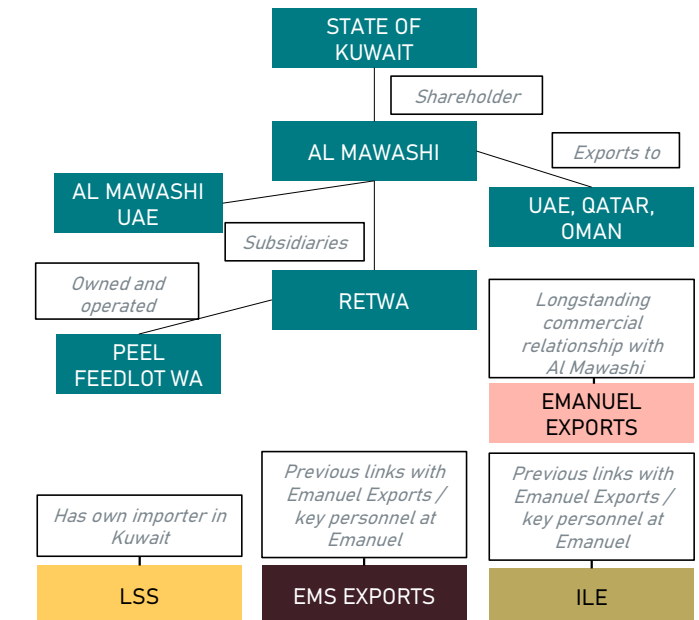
STATE OF KUWAIT

Shareholder

AL MAWASHI

Exports to

AL MAWASHI UAE

UAE, QATAR, OMAN

Subsidiaries

Owned and operated

RETWA

PEEL FEEDLOT WA

Longstanding commercial relationship with Al Mawashi

EMANUEL EXPORTS

Has own importer in Kuwait

LSS

Previous links with Emanuel Exports / key personnel at Emanuel

EMS EXPORTS

Previous links with Emanuel Exports / key personnel at Emanuel

ILE